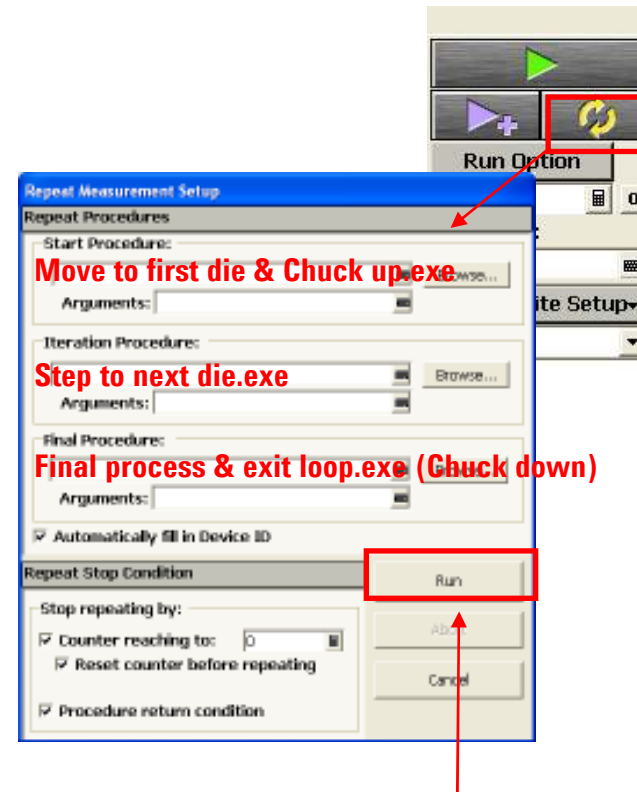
Run Option

ite Setup

Repeat Measurement Setup

Repeat Procedures

Start Procedure:

Move to first die & Chuck up.exe

Browse...

Arguments:

Iteration Procedure:

Step to next die.exe

Browse...

Arguments:

Final Procedure:

Final process & exit loop.exe (Chuck down)

Arguments:

☑ Automatically fill in Device ID

Repeat Stop Condition

Run

Stop repeating by:

☑ Counter reaching to: 0

☑ Reset counter before repeating

Abort

Cancel

☑ Procedure return condition